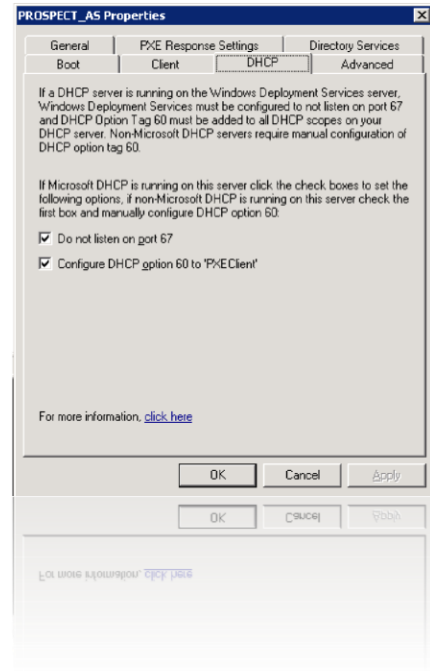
PROSPECT_AS Properties

General
PXE Response Settings
Directory Services
Boot
Client
DHCP
Advanced

If a DHCP server is running on the Windows Deployment Services server, Windows Deployment Services must be configured to not listen on port 67 and DHCP Option Tag 60 must be added to all DHCP scopes on your DHCP server. Non-Microsoft DHCP servers require manual configuration of DHCP option tag 60.

If Microsoft DHCP is running on this server click the check boxes to set the following options, if non-Microsoft DHCP is running on this server check the first box and manually configure DHCP option 60:

Do not listen on port 67

Configure DHCP option 60 to 'PXEClient'

For more information, click here

OK
Cancel
Apply